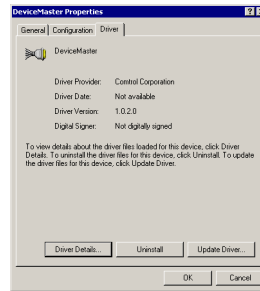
DeviceMaster Properties

General | Configuration | Driver

DeviceMaster

Driver Provider: Control Corporation

Driver Date: Not available

Driver Version: 1.0.2.0

Digital Signer: Not digitally signed

To view details about the driver files loaded for this device, click Driver Details. To uninstall the driver files for this device, click Uninstall. To update the driver files for this device, click Update Driver.

Driver Details... | Uninstall | Update Driver...

OK | Cancel